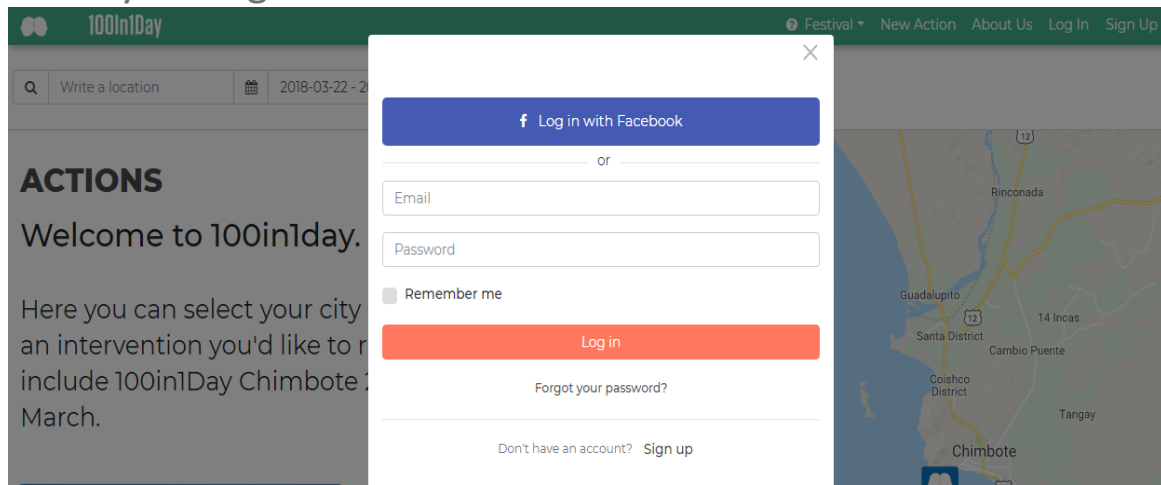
100In1Day

Festival New Action About Us Log In Sign Up

Write a location

2018-03-22 - 2

ACTIONS

Welcome to 100in1day.

Here you can select your city an intervention you'd like to r include 100in1Day Chimbote 2 March.

×

Log in with Facebook

or

Email

Password

Remember me

Log in

Forgot your password?

Don't have an account? Sign up

12

Rinconada

Guadalupito

12

14 Incas

Santa District

Cambio Puente

Coishco District

Tangay

Chimbote